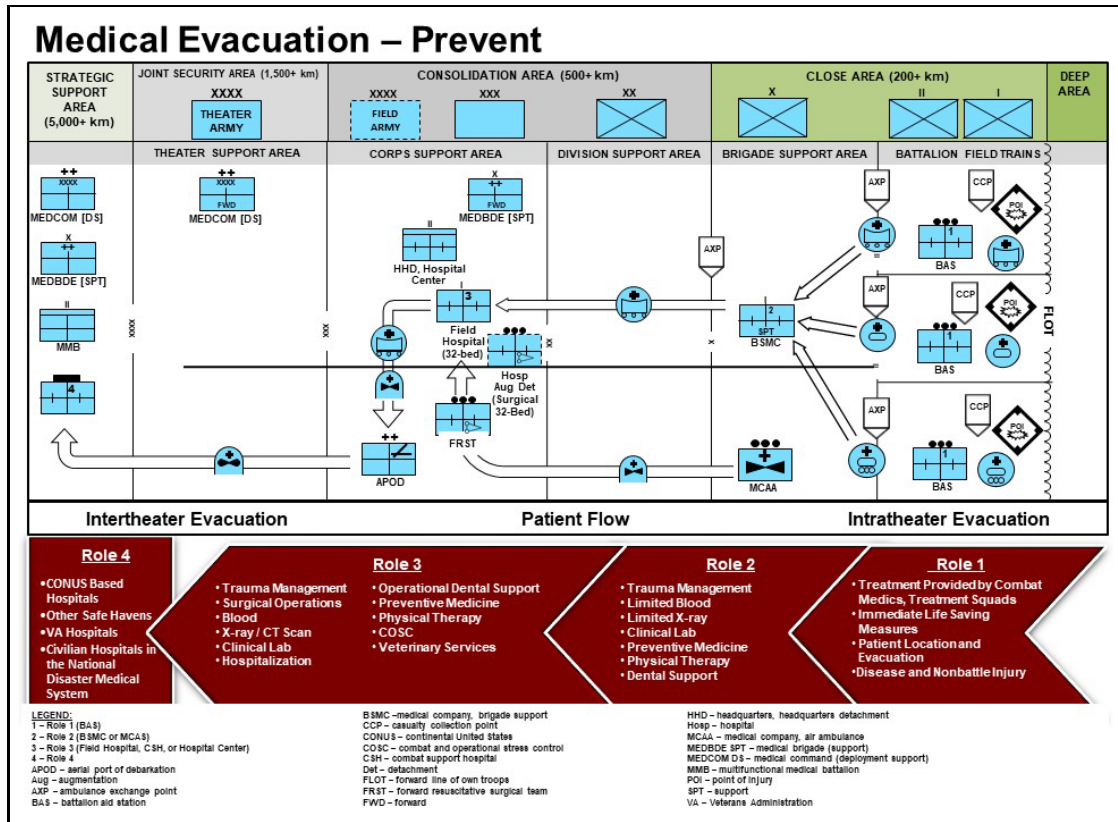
Medical Evacuation – Prevent

STRATEGIC SUPPORT AREA (5,000+ km)

JOINT SECURITY AREA (1,500+ km)
XXXX
THEATER ARMY

CONSOLIDATION AREA (500+ km)
XXXX
FIELD ARMY
XXX
XX

CLOSE AREA (200+ km)
X
II
I

DEEP AREA

THEATER SUPPORT AREA
CORPS SUPPORT AREA
DIVISION SUPPORT AREA
BRIGADE SUPPORT AREA
BATTALION FIELD TRAINS

XXXX
MEDCOM [DS]
X
MEDBDE [SPT]
II
MMB
4

XXXX
FWD
MEDCOM [DS]

X
FWD
MEDBDE [SPT]

II
HHD, Hospital Center

3
Field Hospital (32-bed)

Hosp Aug Det (Surgical 32-Bed)

FRST

APOD

AXP

2
SPT
BSMC

MCAA

AXP
CCP
POI
1
BAS

AXP
CCP
POI
1
BAS

AXP
CCP
POI
1
BAS

FLOT

XXXX
XXX
XX
X

Intertheater Evacuation
Patient Flow
Intratheater Evacuation

Role 4
•CONUS Based Hospitals
•Other Safe Havens
•VA Hospitals
•Civilian Hospitals in the National Disaster Medical System

Role 3
• Trauma Management
• Surgical Operations
• Blood
• X-ray / CT Scan
• Clinical Lab
• Hospitalization
• Operational Dental Support
• Preventive Medicine
• Physical Therapy
• COSC
• Veterinary Services

Role 2
• Trauma Management
• Limited Blood
• Limited X-ray
• Clinical Lab
• Preventive Medicine
• Physical Therapy
• Dental Support

Role 1
• Treatment Provided by Combat Medics, Treatment Squads
• Immediate Life Saving Measures
• Patient Location and Evacuation
•Disease and Nonbattle Injury

LEGEND:
1 – Role 1 (BAS)
2 – Role 2 (BSMC or MCAS)
3 – Role 3 (Field Hospital, CSH, or Hospital Center)
4 – Role 4
APOD – aerial port of debarkation
Aug – augmentation
AXP – ambulance exchange point
BAS – battalion aid station

BSMC –medical company, brigade support
CCP – casualty collection point
CONUS – continental United States
COSC – combat and operational stress control
CSH – combat support hospital
Det – detachment
FLOT – forward line of own troops
FRST – forward resuscitative surgical team
FWD – forward

HHD – headquarters, headquarters detachment
Hosp – hospital
MCAA – medical company, air ambulance
MEDBDE SPT – medical brigade (support)
MEDCOM DS – medical command (deployment support)
MMB – multifunctional medical battalion
POI – point of injury
SPT – support
VA – Veterans Administration